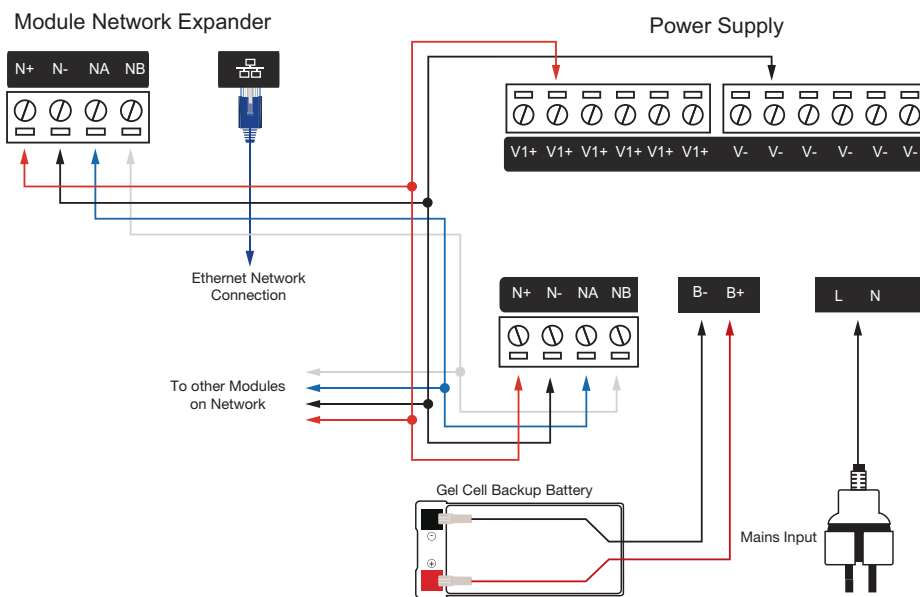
Module Network Expander

N+ N- NA NB

Power Supply

V1+ V1+ V1+ V1+ V1+ V1+ V- V- V- V- V- V-

Ethernet Network Connection

N+ N- NA NB

B- B+

L N

To other Modules on Network

Gel Cell Backup Battery

Mains Input